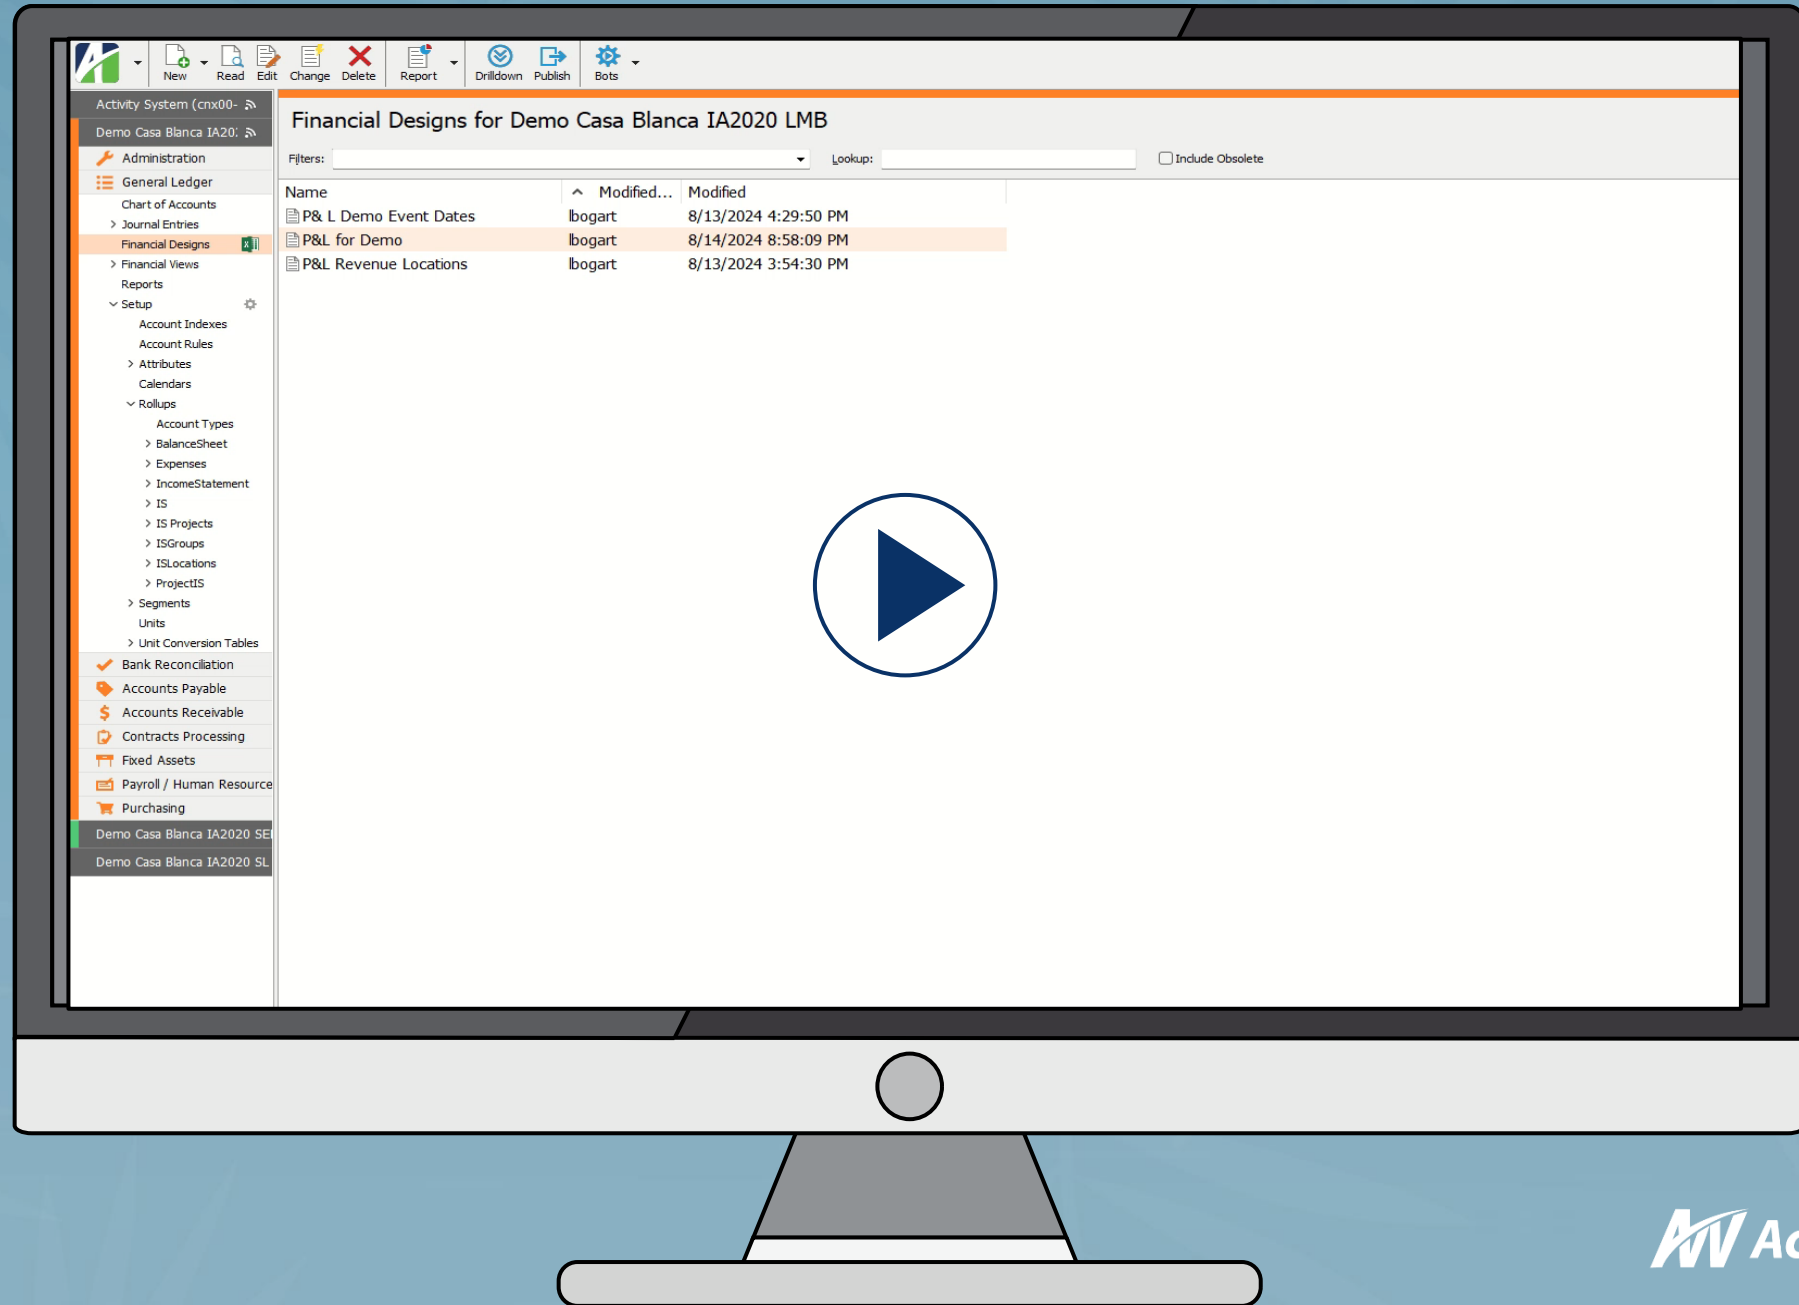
New Read Edit Change Delete Report Drilldown Publish Bots

Activity System (cnx00-
Demo Casa Blanca IA20:
Administration
General Ledger
Chart of Accounts
Journal Entries
Financial Designs
Financial Views
Reports
Setup
Account Indexes
Account Rules
Attributes
Calendars
Rollups
Account Types
BalanceSheet
Expenses
IncomeStatement
IS
IS Projects
ISGroups
ISLocations
ProjectIS
Segments
Units
Unit Conversion Tables
Bank Reconciliation
Accounts Payable
Accounts Receivable
Contracts Processing
Fixed Assets
Payroll / Human Resource
Purchasing
Demo Casa Blanca IA2020 SE
Demo Casa Blanca IA2020 SL

Financial Designs for Demo Casa Blanca IA2020 LMB

Filters: Lookup: Include Obsolete

| Name | Modified... | Modified |
|---|---|---|
| P& L Demo Event Dates | lbogart | 8/13/2024 4:29:50 PM |
| P&L for Demo | lbogart | 8/14/2024 8:58:09 PM |
| P&L Revenue Locations | lbogart | 8/13/2024 3:54:30 PM |

Ac